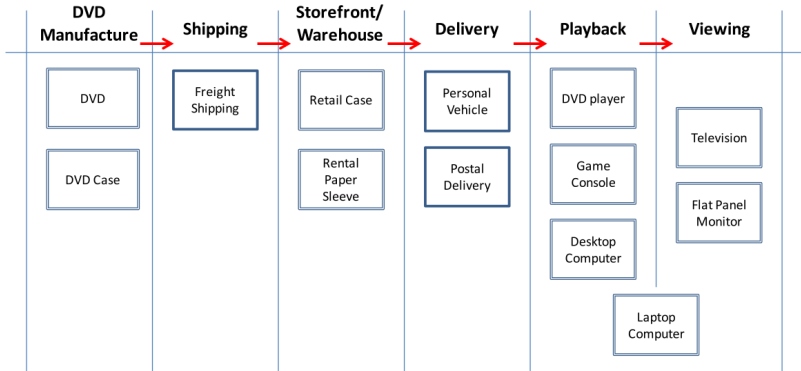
DVD Manufacture

Shipping

Storefront/ Warehouse

Delivery

Playback

Viewing

DVD

DVD Case

Freight Shipping

Retail Case

Rental Paper Sleeve

Personal Vehicle

Postal Delivery

DVD player

Game Console

Desktop Computer

Television

Flat Panel Monitor

Laptop Computer